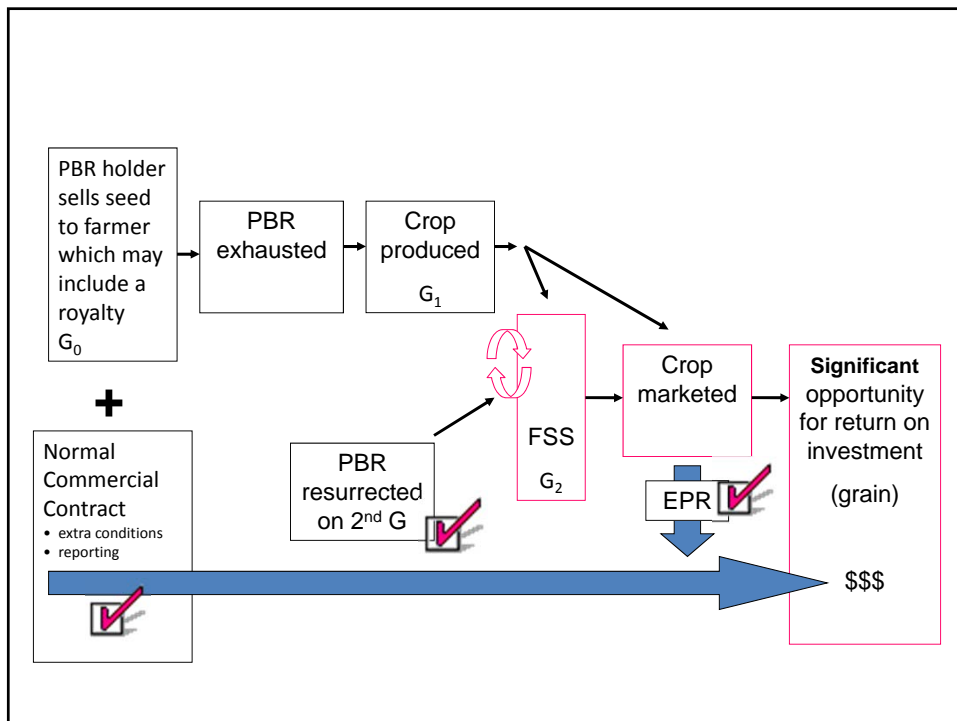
PBR holder sells seed to farmer which may include a royalty $G_0$

PBR exhausted

Crop produced $G_1$

+

Normal Commercial Contract
• extra conditions
• reporting

PBR resurrected on 2$^{nd}$ G

FSS $G_2$

Crop marketed

EPR

**Significant** opportunity for return on investment

(grain)

$$$